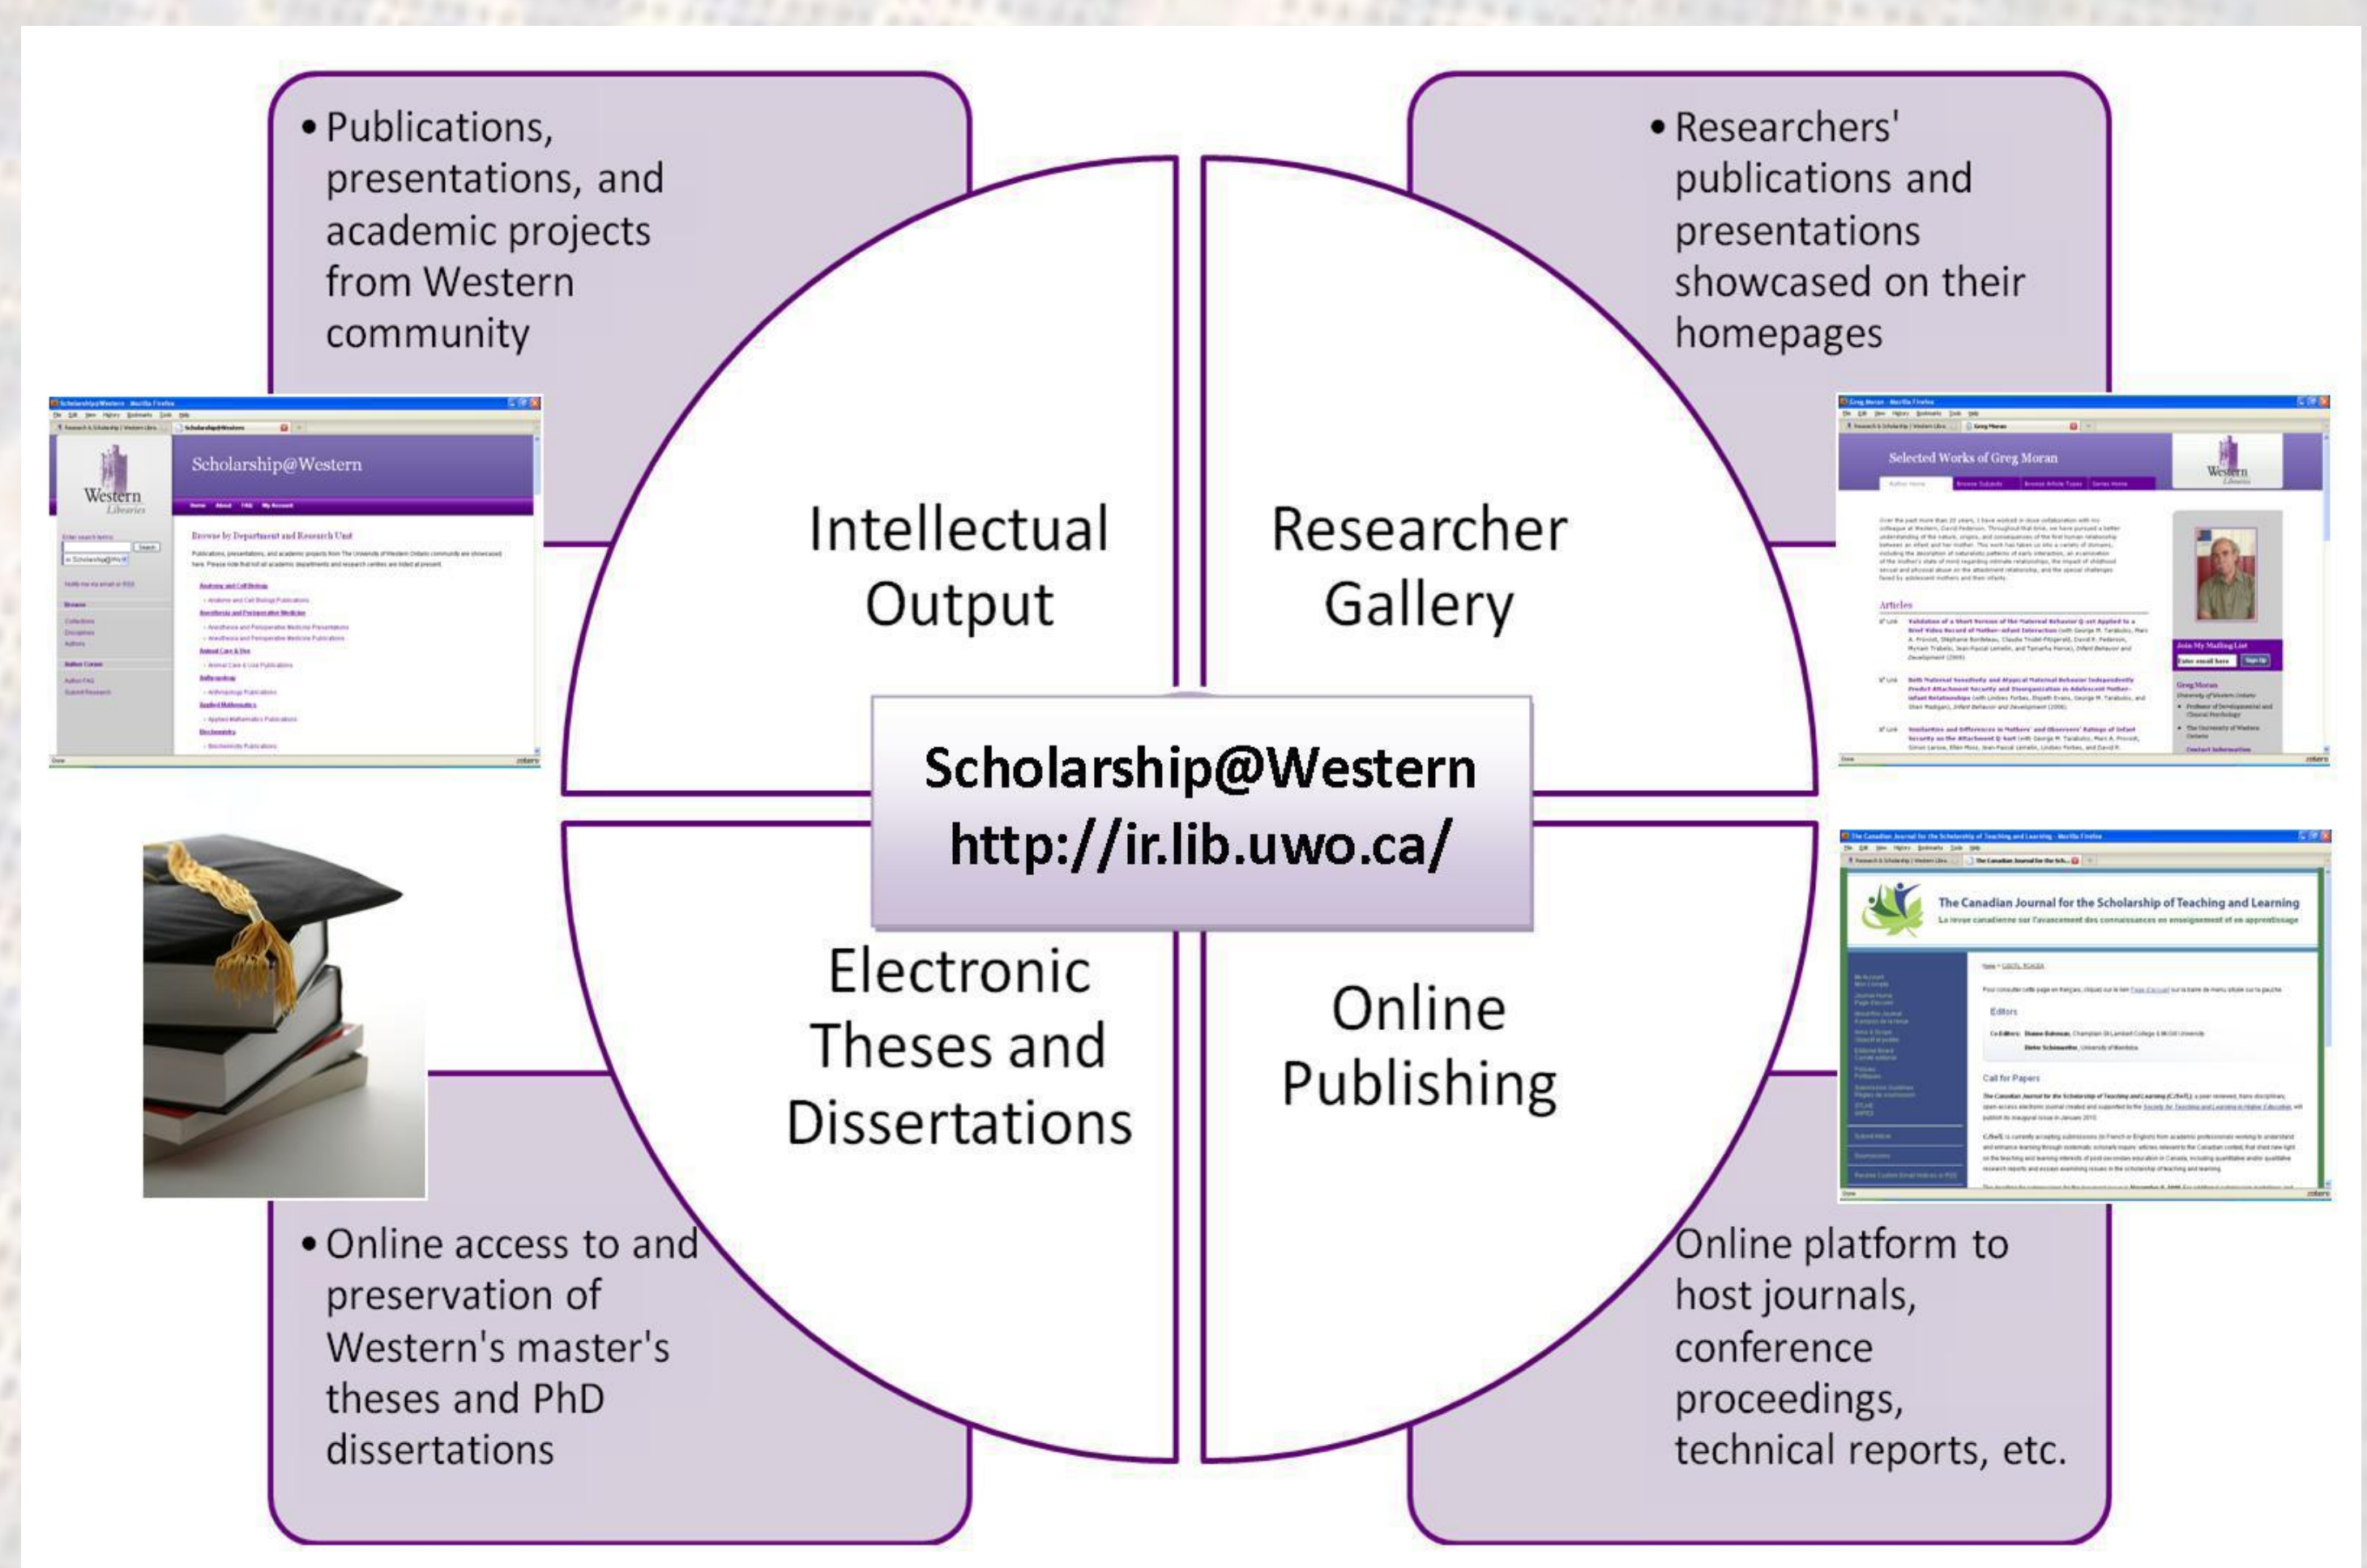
• Publications, presentations, and academic projects from Western community

• Researchers' publications and presentations showcased on their homepages

Scholarship@Western

Western Libraries

Selected Works of Greg Moran

Intellectual Output

Researcher Gallery

Scholarship@Western
http://ir.lib.uwo.ca/

Electronic Theses and Dissertations

Online Publishing

The Canadian Journal for the Scholarship of Teaching and Learning

• Online access to and preservation of Western's master's theses and PhD dissertations

Online platform to host journals, conference proceedings, technical reports, etc.